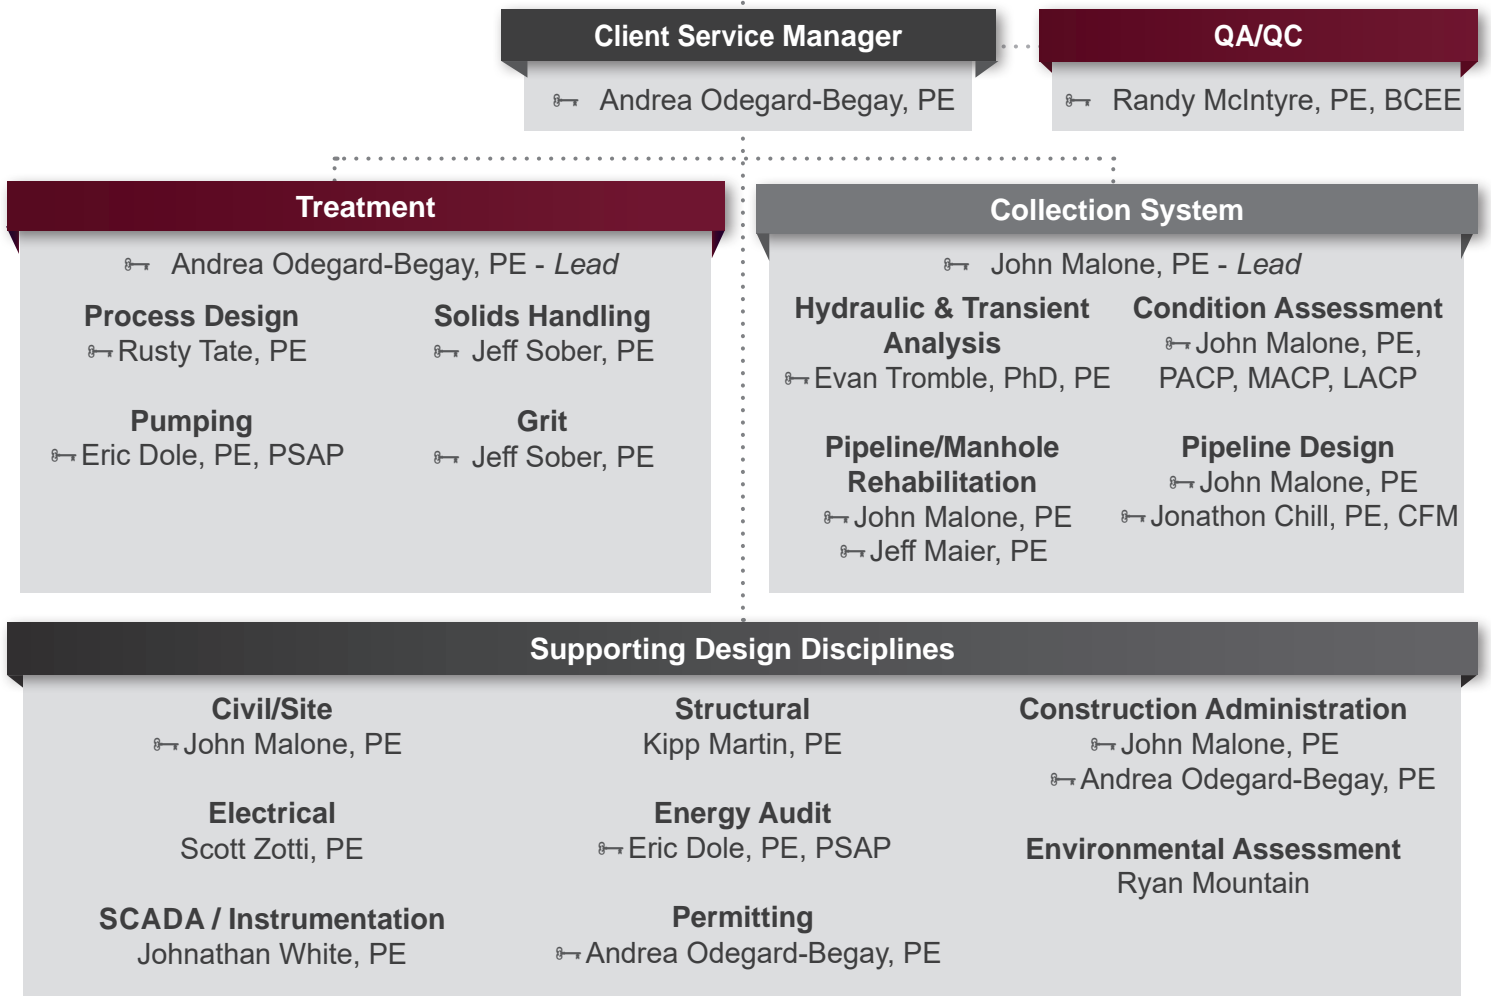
Client Service Manager

Andrea Odegard-Begay, PE

QA/QC

Randy McIntyre, PE, BCEE

Treatment

Andrea Odegard-Begay, PE - *Lead*

Process Design
Rusty Tate, PE

Solids Handling
Jeff Sober, PE

Pumping
Eric Dole, PE, PSAP

Grit
Jeff Sober, PE

Collection System

John Malone, PE - *Lead*

Hydraulic & Transient Analysis
Evan Tromble, PhD, PE

Condition Assessment
John Malone, PE, PACP, MACP, LACP

Pipeline/Manhole Rehabilitation
John Malone, PE
Jeff Maier, PE

Pipeline Design
John Malone, PE
Jonathon Chill, PE, CFM

Supporting Design Disciplines

Civil/Site
John Malone, PE

Structural
Kipp Martin, PE

Construction Administration
John Malone, PE
Andrea Odegard-Begay, PE

Electrical
Scott Zotti, PE

Energy Audit
Eric Dole, PE, PSAP

Environmental Assessment
Ryan Mountain

SCADA / Instrumentation
Johnathan White, PE

Permitting
Andrea Odegard-Begay, PE